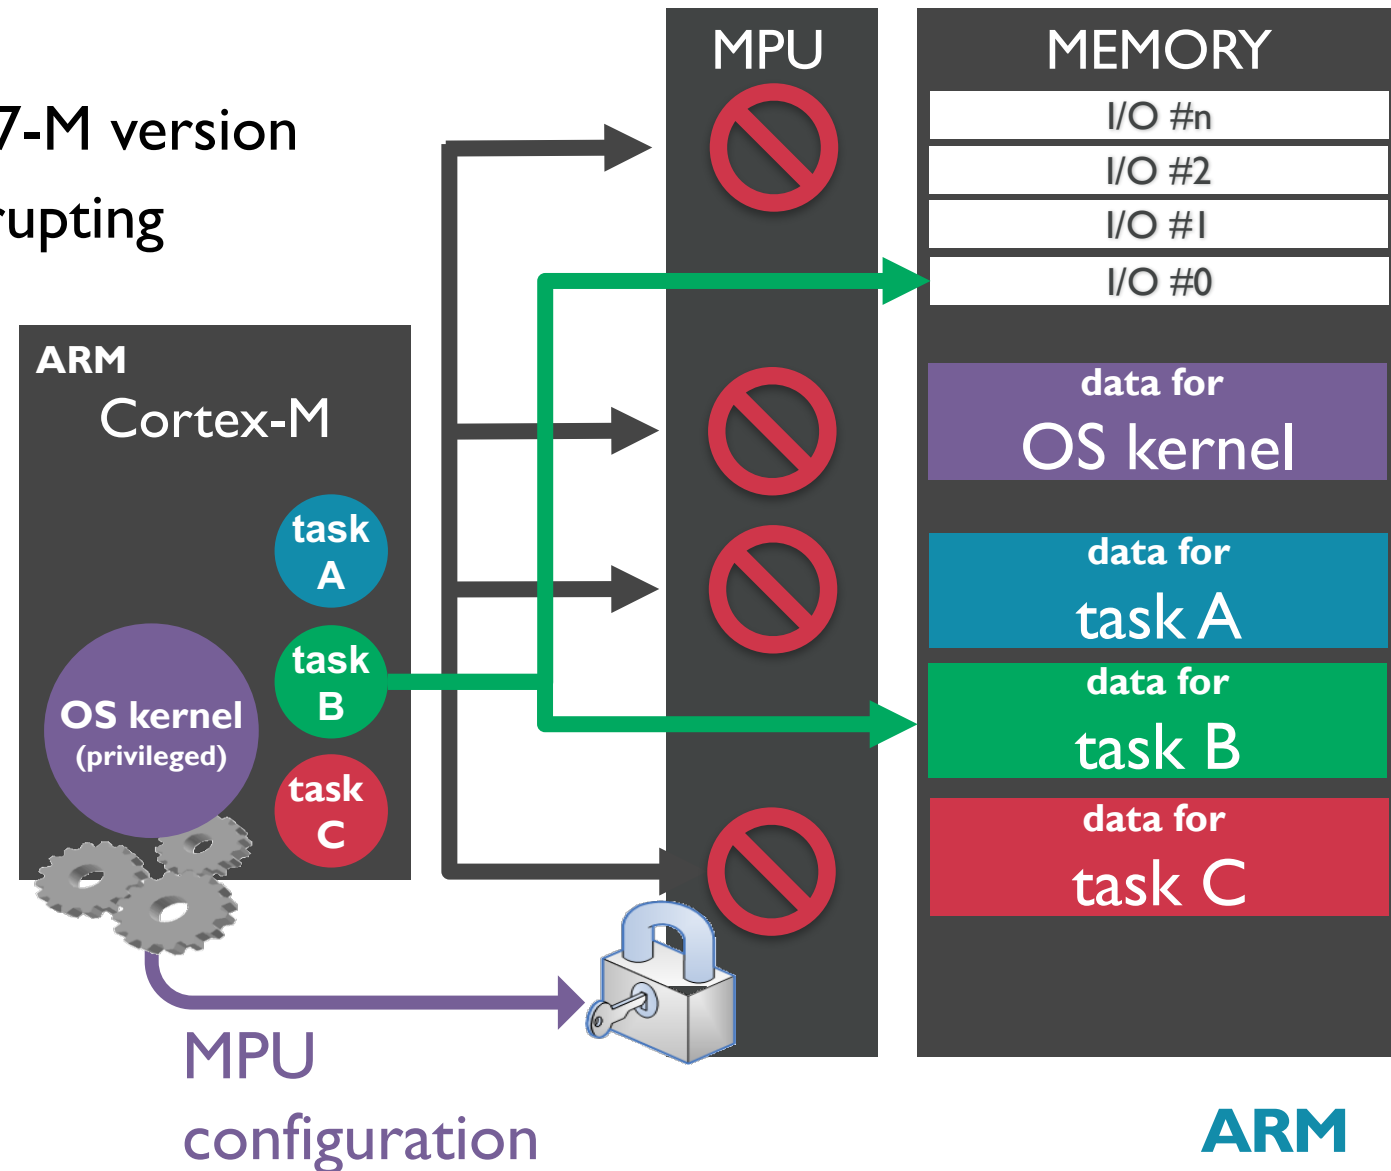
7-M version
rupting

ARM
Cortex-M

task A
task B
task C

OS kernel (privileged)

MPU

MEMORY
I/O #n
I/O #2
I/O #1
I/O #0

data for
OS kernel

data for
task A

data for
task B

data for
task C

MPU
configuration

ARM